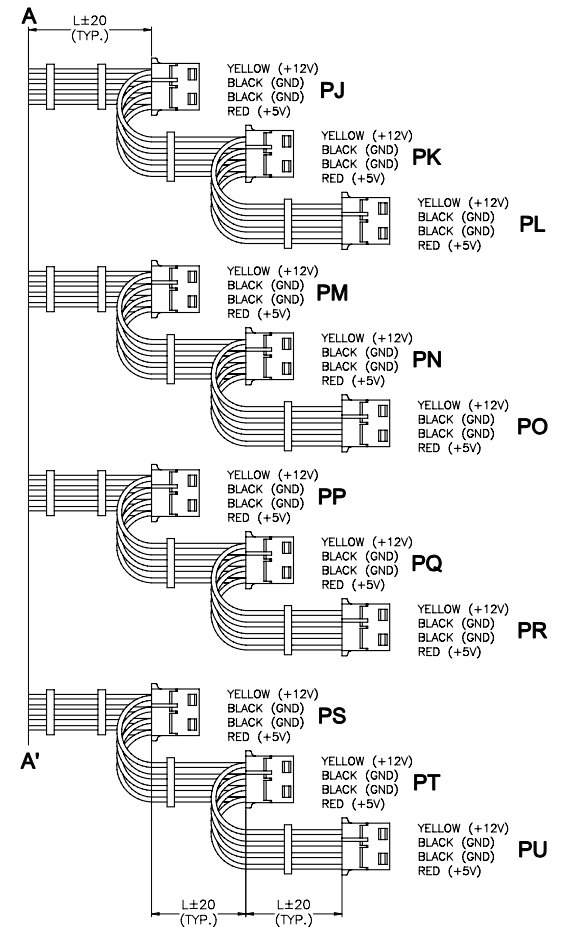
A

L±20
(TYP.)

YELLOW (+12V)
BLACK (GND)
BLACK (GND)
RED (+5V)
PJ

YELLOW (+12V)
BLACK (GND)
BLACK (GND)
RED (+5V)
PK

YELLOW (+12V)
BLACK (GND)
BLACK (GND)
RED (+5V)
PL

YELLOW (+12V)
BLACK (GND)
BLACK (GND)
RED (+5V)
PM

YELLOW (+12V)
BLACK (GND)
BLACK (GND)
RED (+5V)
PN

YELLOW (+12V)
BLACK (GND)
BLACK (GND)
RED (+5V)
PO

YELLOW (+12V)
BLACK (GND)
BLACK (GND)
RED (+5V)
PP

YELLOW (+12V)
BLACK (GND)
BLACK (GND)
RED (+5V)
PQ

YELLOW (+12V)
BLACK (GND)
BLACK (GND)
RED (+5V)
PR

YELLOW (+12V)
BLACK (GND)
BLACK (GND)
RED (+5V)
PS

A'

YELLOW (+12V)
BLACK (GND)
BLACK (GND)
RED (+5V)
PT

YELLOW (+12V)
BLACK (GND)
BLACK (GND)
RED (+5V)
PU

L±20
(TYP.)

L±20
(TYP.)